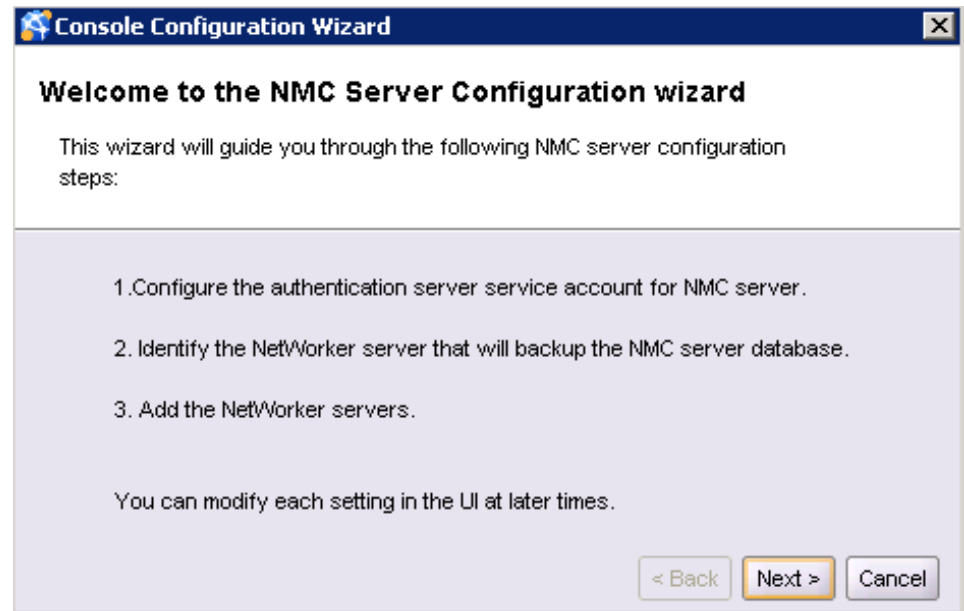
Console Configuration Wizard

Welcome to the NMC Server Configuration wizard

This wizard will guide you through the following NMC server configuration steps:

1.Configure the authentication server service account for NMC server.

2. Identify the NetWorker server that will backup the NMC server database.

3. Add the NetWorker servers.

You can modify each setting in the UI at later times.

< Back
Next >
Cancel